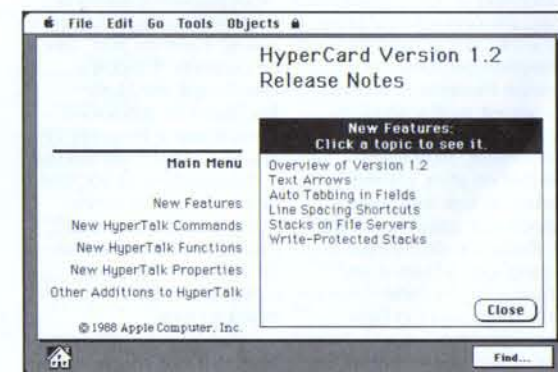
File Edit Go Tools Objects

HyperCard Version 1.2
Release Notes

Main Menu

New Features
New HyperTalk Commands
New HyperTalk Functions
New HyperTalk Properties
Other Additions to HyperTalk

© 1988 Apple Computer, Inc.

New Features:
Click a topic to see it.

Overview of Version 1.2
Text Arrows
Auto Tabbing in Fields
Line Spacing Shortcuts
Stacks on File Servers
Write-Protected Stacks

Close

Find...